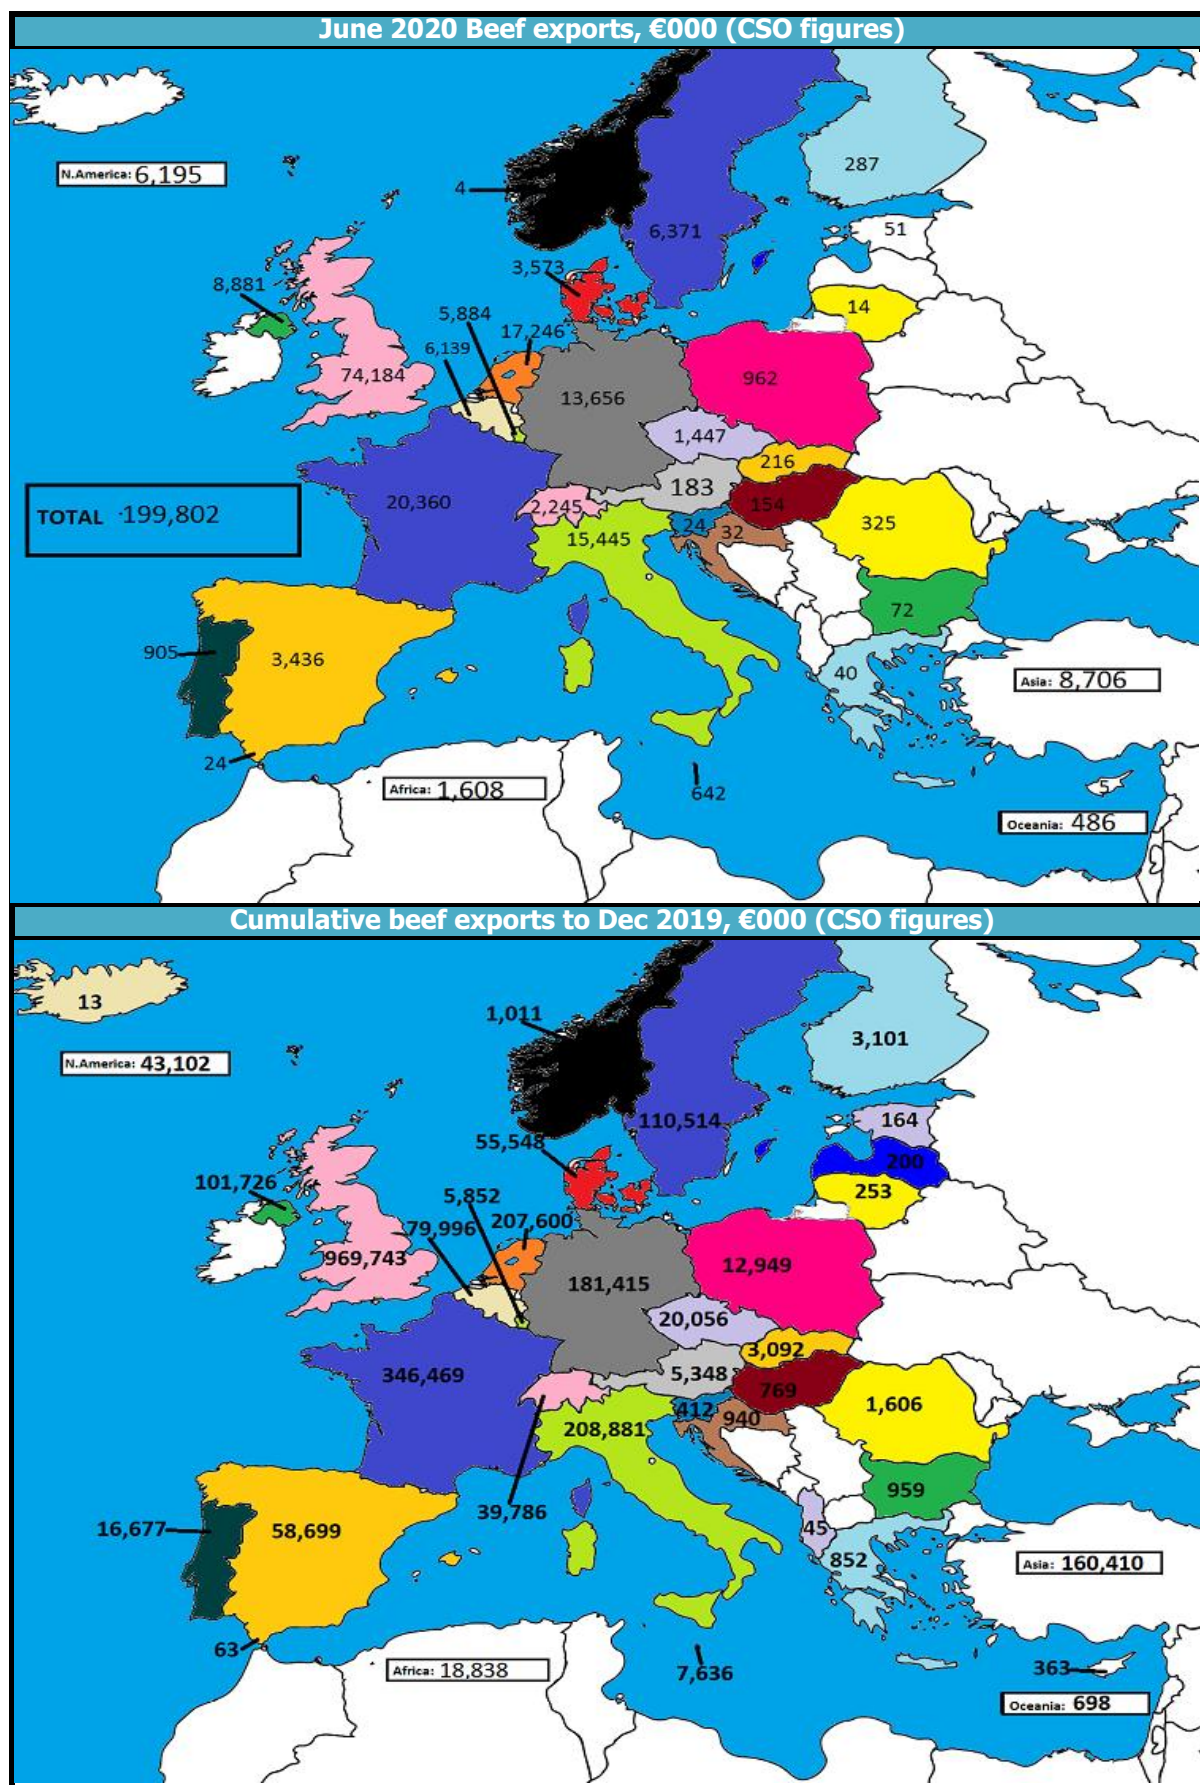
June 2020 Beef exports, €000 (CSO figures)

N.America: 6,195

4

287

6,371

51

3,573

8,881

5,884

17,246

14

6,139

74,184

13,656

962

1,447

216

183

TOTAL 199,802

20,360

2,245

154

325

15,445

24

32

72

905

3,436

40

Asia: 8,706

24

Africa: 1,608

642

Oceania: 486

Cumulative beef exports to Dec 2019, €000 (CSO figures)

13

1,011

N.America: 43,102

3,101

110,514

164

55,548

200

101,726

5,852

253

207,600

79,996

969,743

181,415

12,949

20,056

3,092

5,348

346,469

769

1,606

412

940

208,881

959

39,786

16,677

58,699

45

852

Asia: 160,410

63

Africa: 18,838

7,636

363

Oceania: 698